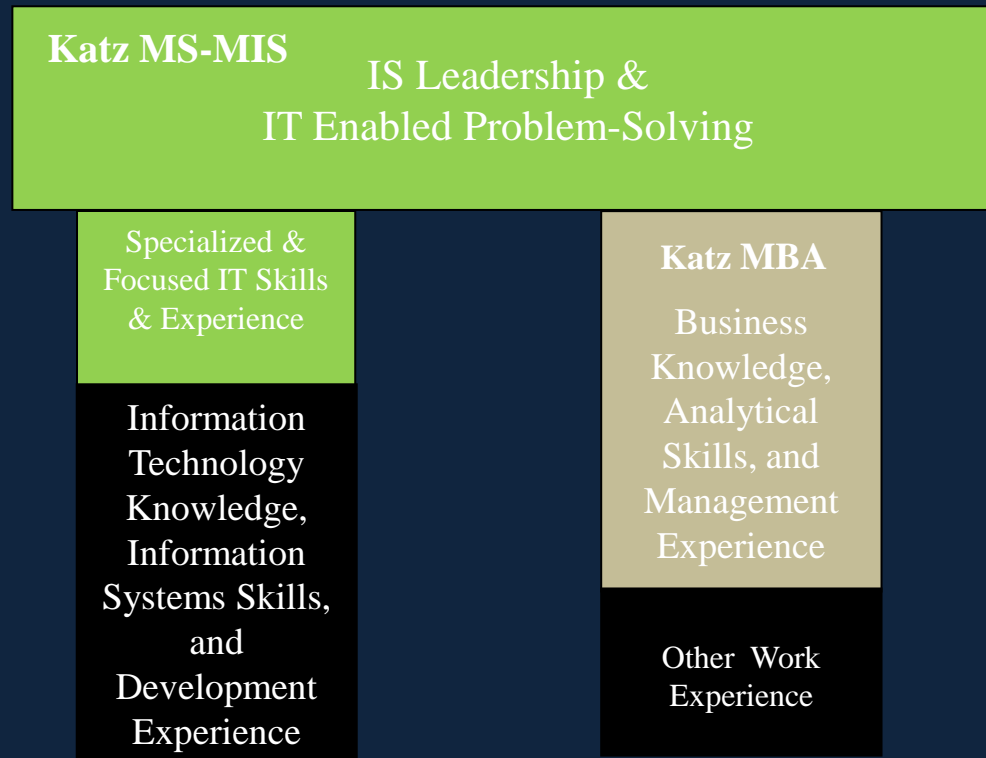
Katz MS-MIS

IS Leadership & IT Enabled Problem-Solving

Specialized & Focused IT Skills & Experience

Information Technology Knowledge, Information Systems Skills, and Development Experience

Katz MBA

Business Knowledge, Analytical Skills, and Management Experience

Other Work Experience